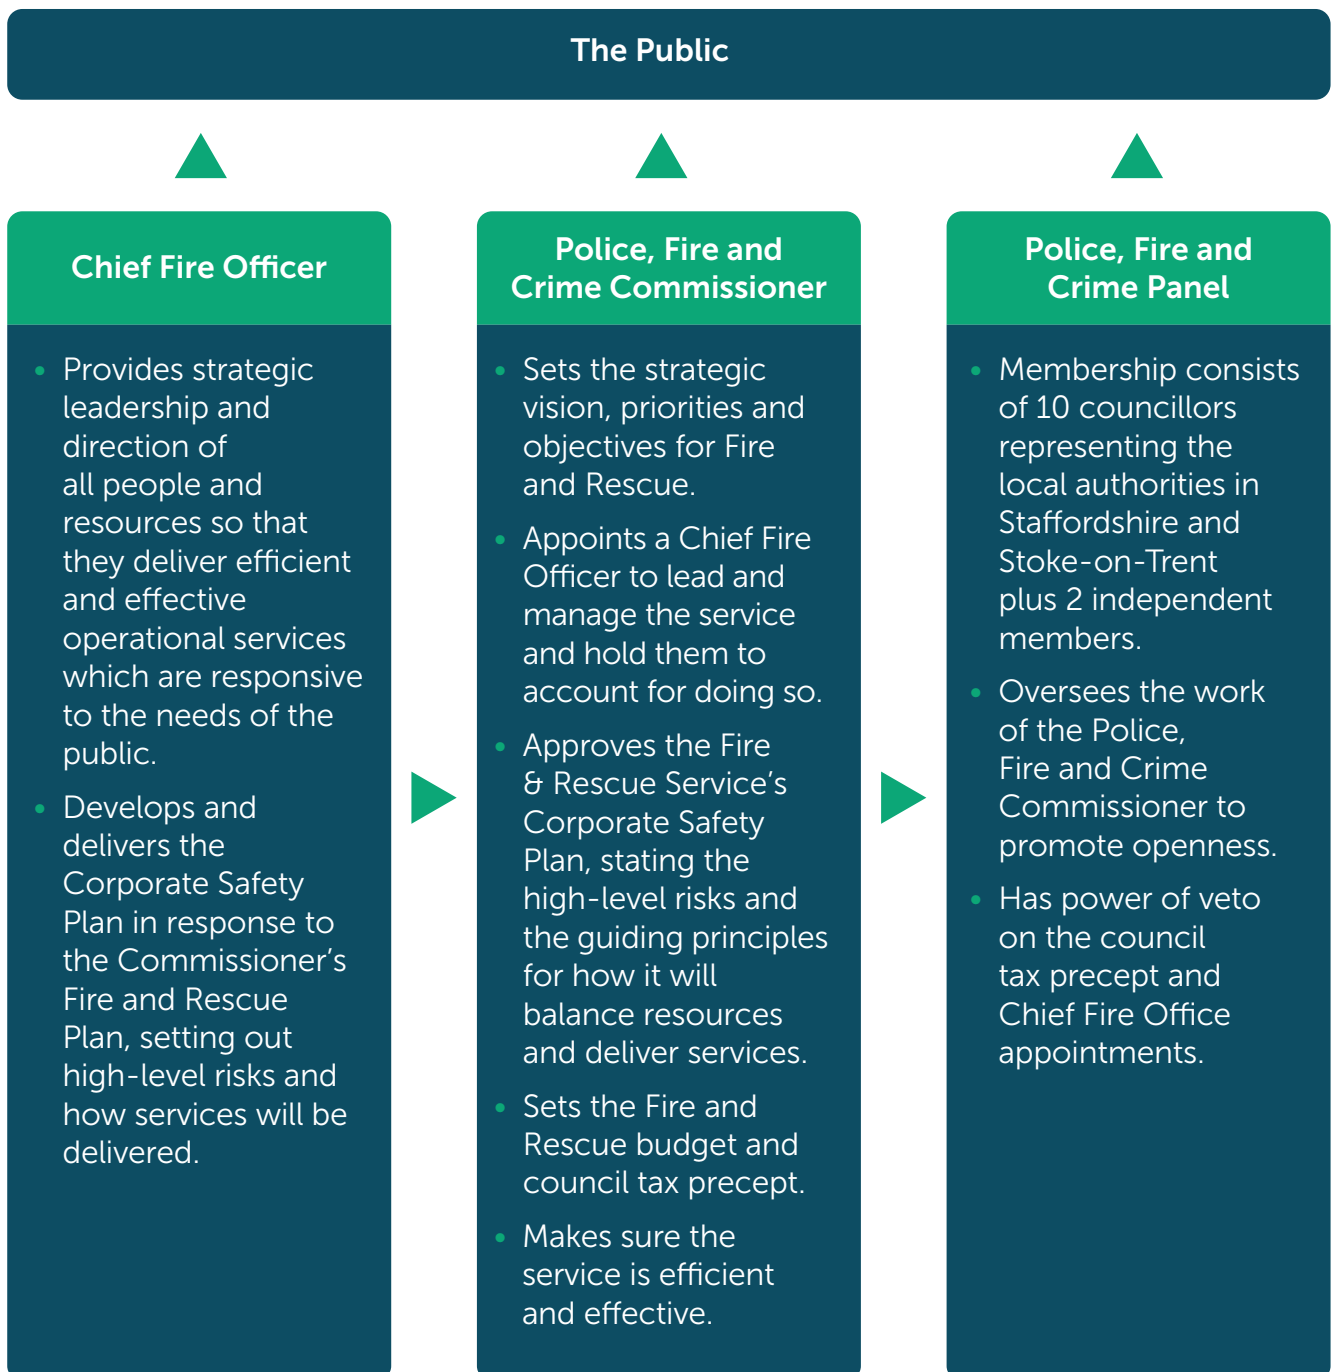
The Public

Chief Fire Officer

- Provides strategic leadership and direction of all people and resources so that they deliver efficient and effective operational services which are responsive to the needs of the public.
- Develops and delivers the Corporate Safety Plan in response to the Commissioner's Fire and Rescue Plan, setting out high-level risks and how services will be delivered.

Police, Fire and Crime Commissioner

- Sets the strategic vision, priorities and objectives for Fire and Rescue.
- Appoints a Chief Fire Officer to lead and manage the service and hold them to account for doing so.
- Approves the Fire & Rescue Service's Corporate Safety Plan, stating the high-level risks and the guiding principles for how it will balance resources and deliver services.
- Sets the Fire and Rescue budget and council tax precept.
- Makes sure the service is efficient and effective.

Police, Fire and Crime Panel

- Membership consists of 10 councillors representing the local authorities in Staffordshire and Stoke-on-Trent plus 2 independent members.
- Oversees the work of the Police, Fire and Crime Commissioner to promote openness.
- Has power of veto on the council tax precept and Chief Fire Office appointments.